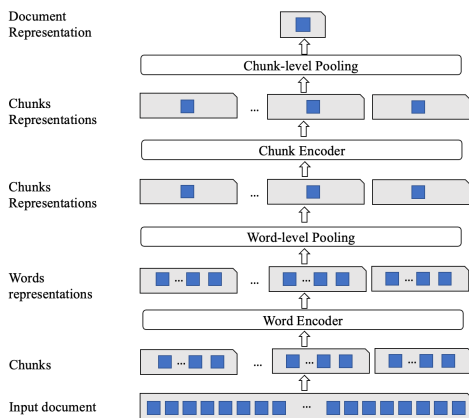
Document Representation

Chunk-level Pooling

Chunks Representations

...

Chunk Encoder

Chunks Representations

...

Word-level Pooling

Words representations

... ... ... ...

Word Encoder

Chunks

... ... ... ...

Input document

...